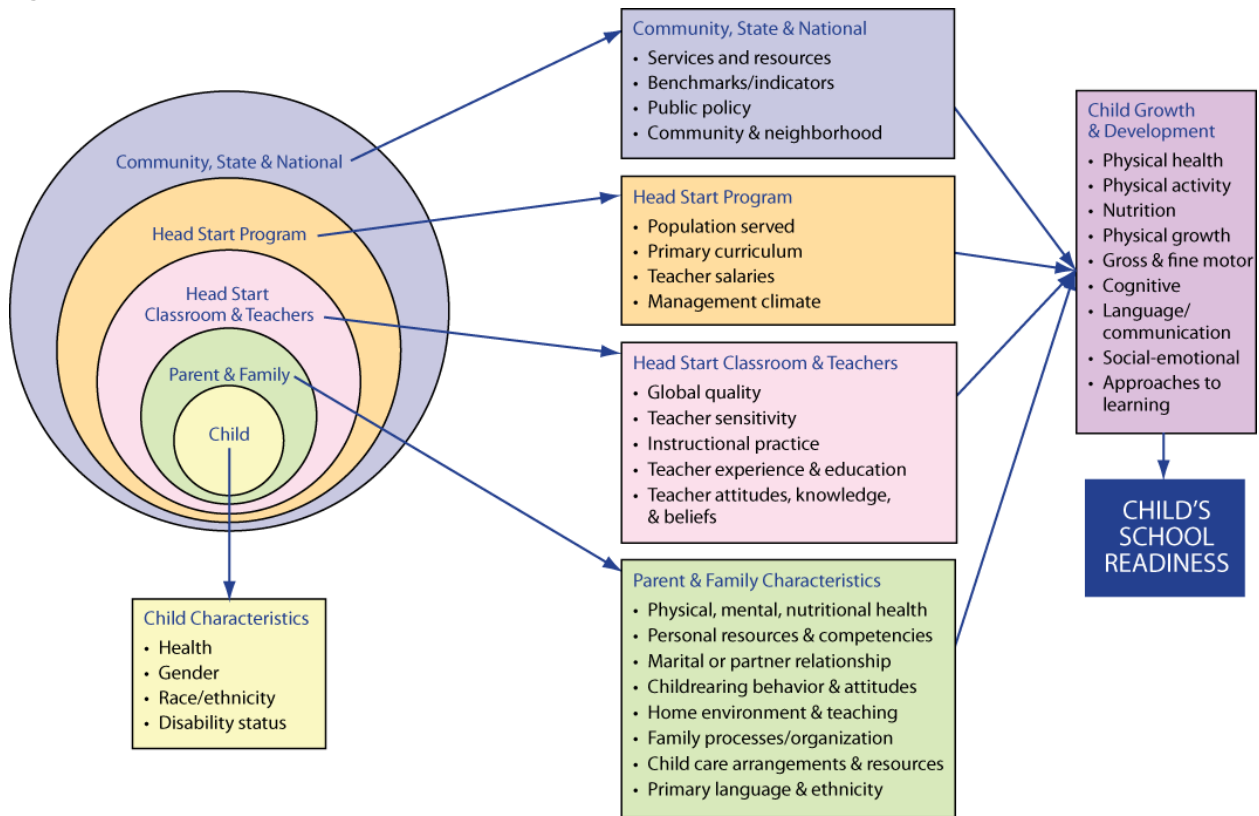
Community, State & National

Head Start Program

Head Start Classroom & Teachers

Parent & Family

Child

Community, State & National
• Services and resources
• Benchmarks/indicators
• Public policy
• Community & neighborhood

Head Start Program
• Population served
• Primary curriculum
• Teacher salaries
• Management climate

Head Start Classroom & Teachers
• Global quality
• Teacher sensitivity
• Instructional practice
• Teacher experience & education
• Teacher attitudes, knowledge, & beliefs

Parent & Family Characteristics
• Physical, mental, nutritional health
• Personal resources & competencies
• Marital or partner relationship
• Childrearing behavior & attitudes
• Home environment & teaching
• Family processes/organization
• Child care arrangements & resources
• Primary language & ethnicity

Child Characteristics
• Health
• Gender
• Race/ethnicity
• Disability status

Child Growth & Development
• Physical health
• Physical activity
• Nutrition
• Physical growth
• Gross & fine motor
• Cognitive
• Language/ communication
• Social-emotional
• Approaches to learning

CHILD'S SCHOOL READINESS